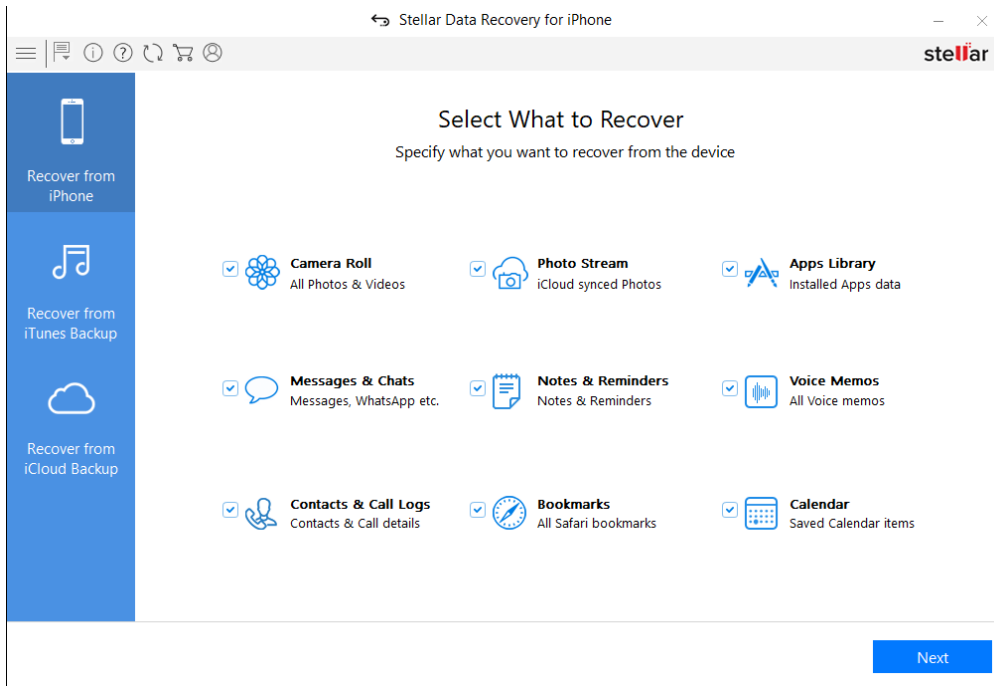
Stellar Data Recovery for iPhone

stellar

Recover from iPhone

Recover from iTunes Backup

Recover from iCloud Backup

Select What to Recover

Specify what you want to recover from the device

Camera Roll
All Photos & Videos

Photo Stream
iCloud synced Photos

Apps Library
Installed Apps data

Messages & Chats
Messages, WhatsApp etc.

Notes & Reminders
Notes & Reminders

Voice Memos
All Voice memos

Contacts & Call Logs
Contacts & Call details

Bookmarks
All Safari bookmarks

Calendar
Saved Calendar items

Next